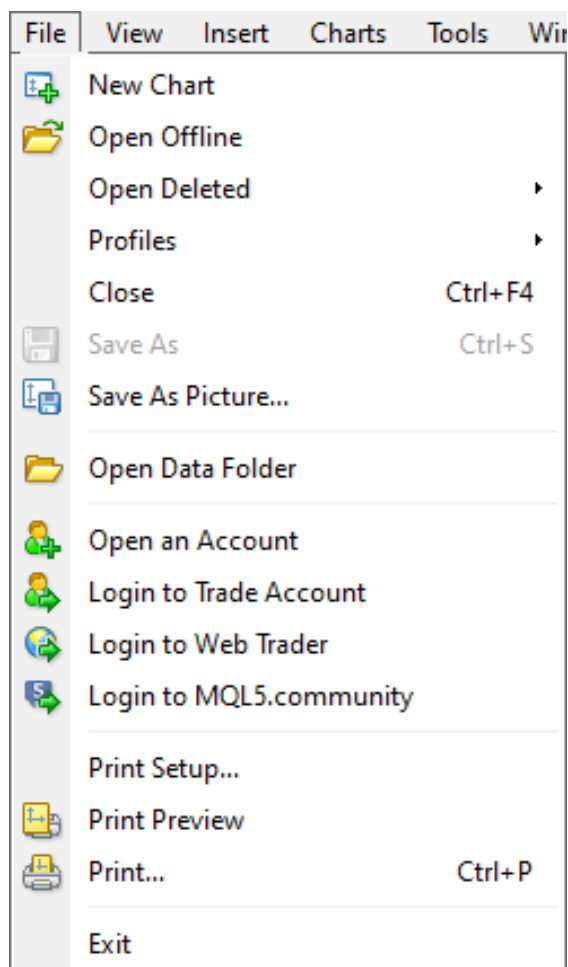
File View Insert Charts Tools Wi

New Chart
Open Offline
Open Deleted
Profiles
Close Ctrl+F4
Save As Ctrl+S
Save As Picture...

Open Data Folder

Open an Account
Login to Trade Account
Login to Web Trader
Login to MQL5.community

Print Setup...
Print Preview
Print... Ctrl+P

Exit